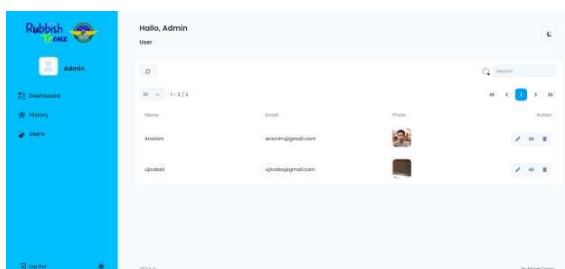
Rubbish
FMZ

Admin

Dashboard

History

Users

Log Out

Hallo, Admin
User

Search

10 1 - 2 / 2

| Name | Email | Photo | Action |
|---|---|---|---|
| Anonim | anonim@gmail.com | | |
| ujicoba1 | ujicoba@gmail.com | | |

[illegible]

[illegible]